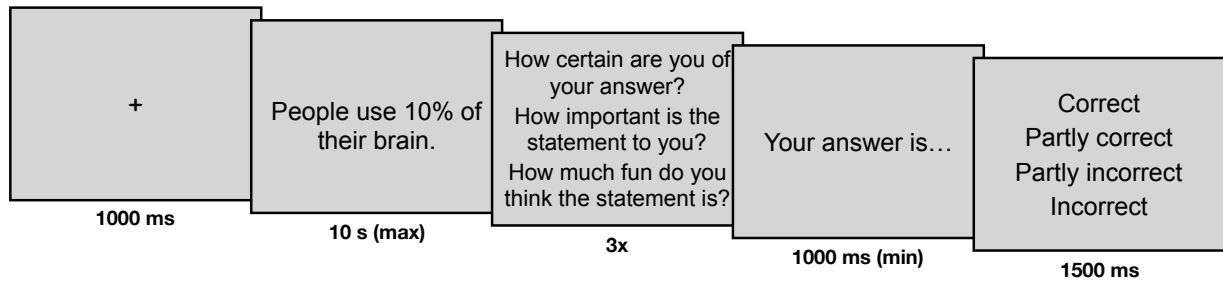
+

1000 ms

People use 10% of their brain.

10 s (max)

How certain are you of your answer?
How important is the statement to you?
How much fun do you think the statement is?

3x

Your answer is…

1000 ms (min)

Correct
Partly correct
Partly incorrect
Incorrect

1500 ms